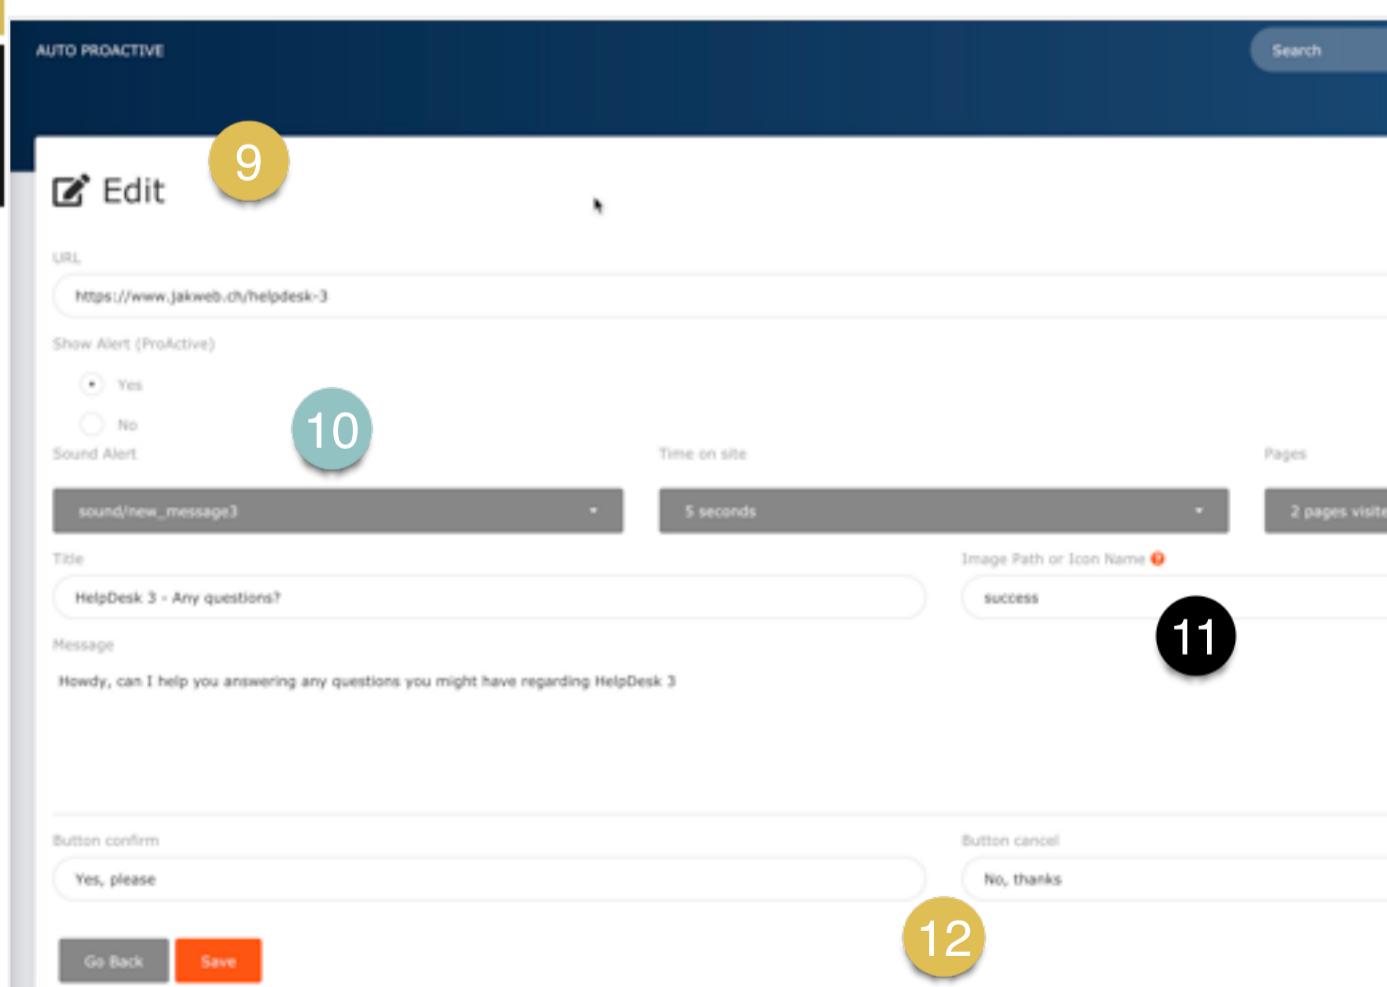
AUTO PROACTIVE

Search

Edit

9

URL

https://www.jakweb.ch/helpdesk-3

Show Alert (ProActive)

Yes

No

10

Sound Alert

sound/new_message3

Time on site

5 seconds

Pages

2 pages visit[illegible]

Title

HelpDesk 3 - Any questions?

Image Path or Icon Name

success

11

Message

Howdy, can I help you answering any questions you might have regarding HelpDesk 3

Button confirm

Yes, please

Button cancel

No, thanks

12

Go Back

Save